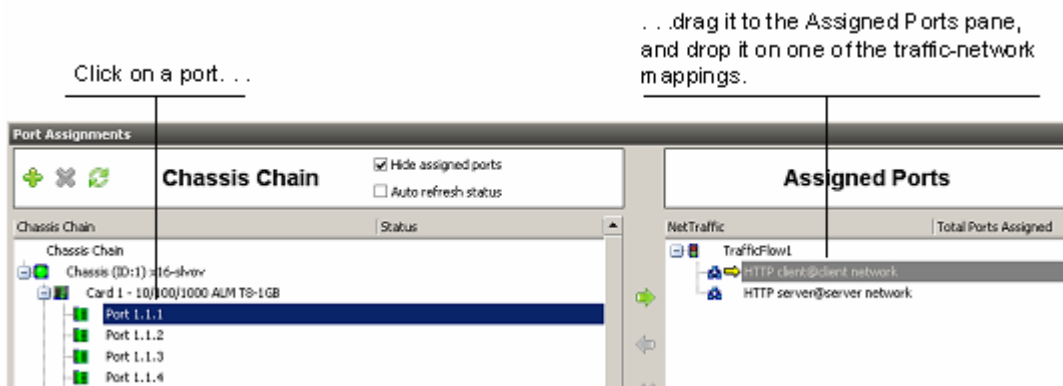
Click on a port. . .

. . .drag it to the Assigned Ports pane, and drop it on one of the traffic-network mappings.

Port Assignments

Chassis Chain

Hide assigned ports

Auto refresh status

Assigned Ports

| Chassis Chain | Status |
|---|---|
| Chassis Chain | |
| Chassis (ID:1) x16-slvov | |
| Card 1 - 10/100/1000 ALM T8-1GB | |
| Port 1.1.1 | |
| Port 1.1.2 | |
| Port 1.1.3 | |
| Port 1.1.4 | |

| NetTraffic | Total Ports Assigned |
|---|---|
| TrafficFlow1 | |
| HTTP client@client network | |
| HTTP server@server network | |